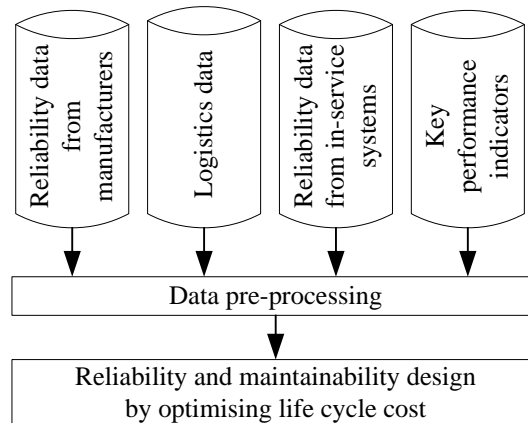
Reliability data from manufacturers

Logistics data

Reliability data from in-service systems

Key performance indicators

Data pre-processing

Reliability and maintainability design by optimising life cycle cost